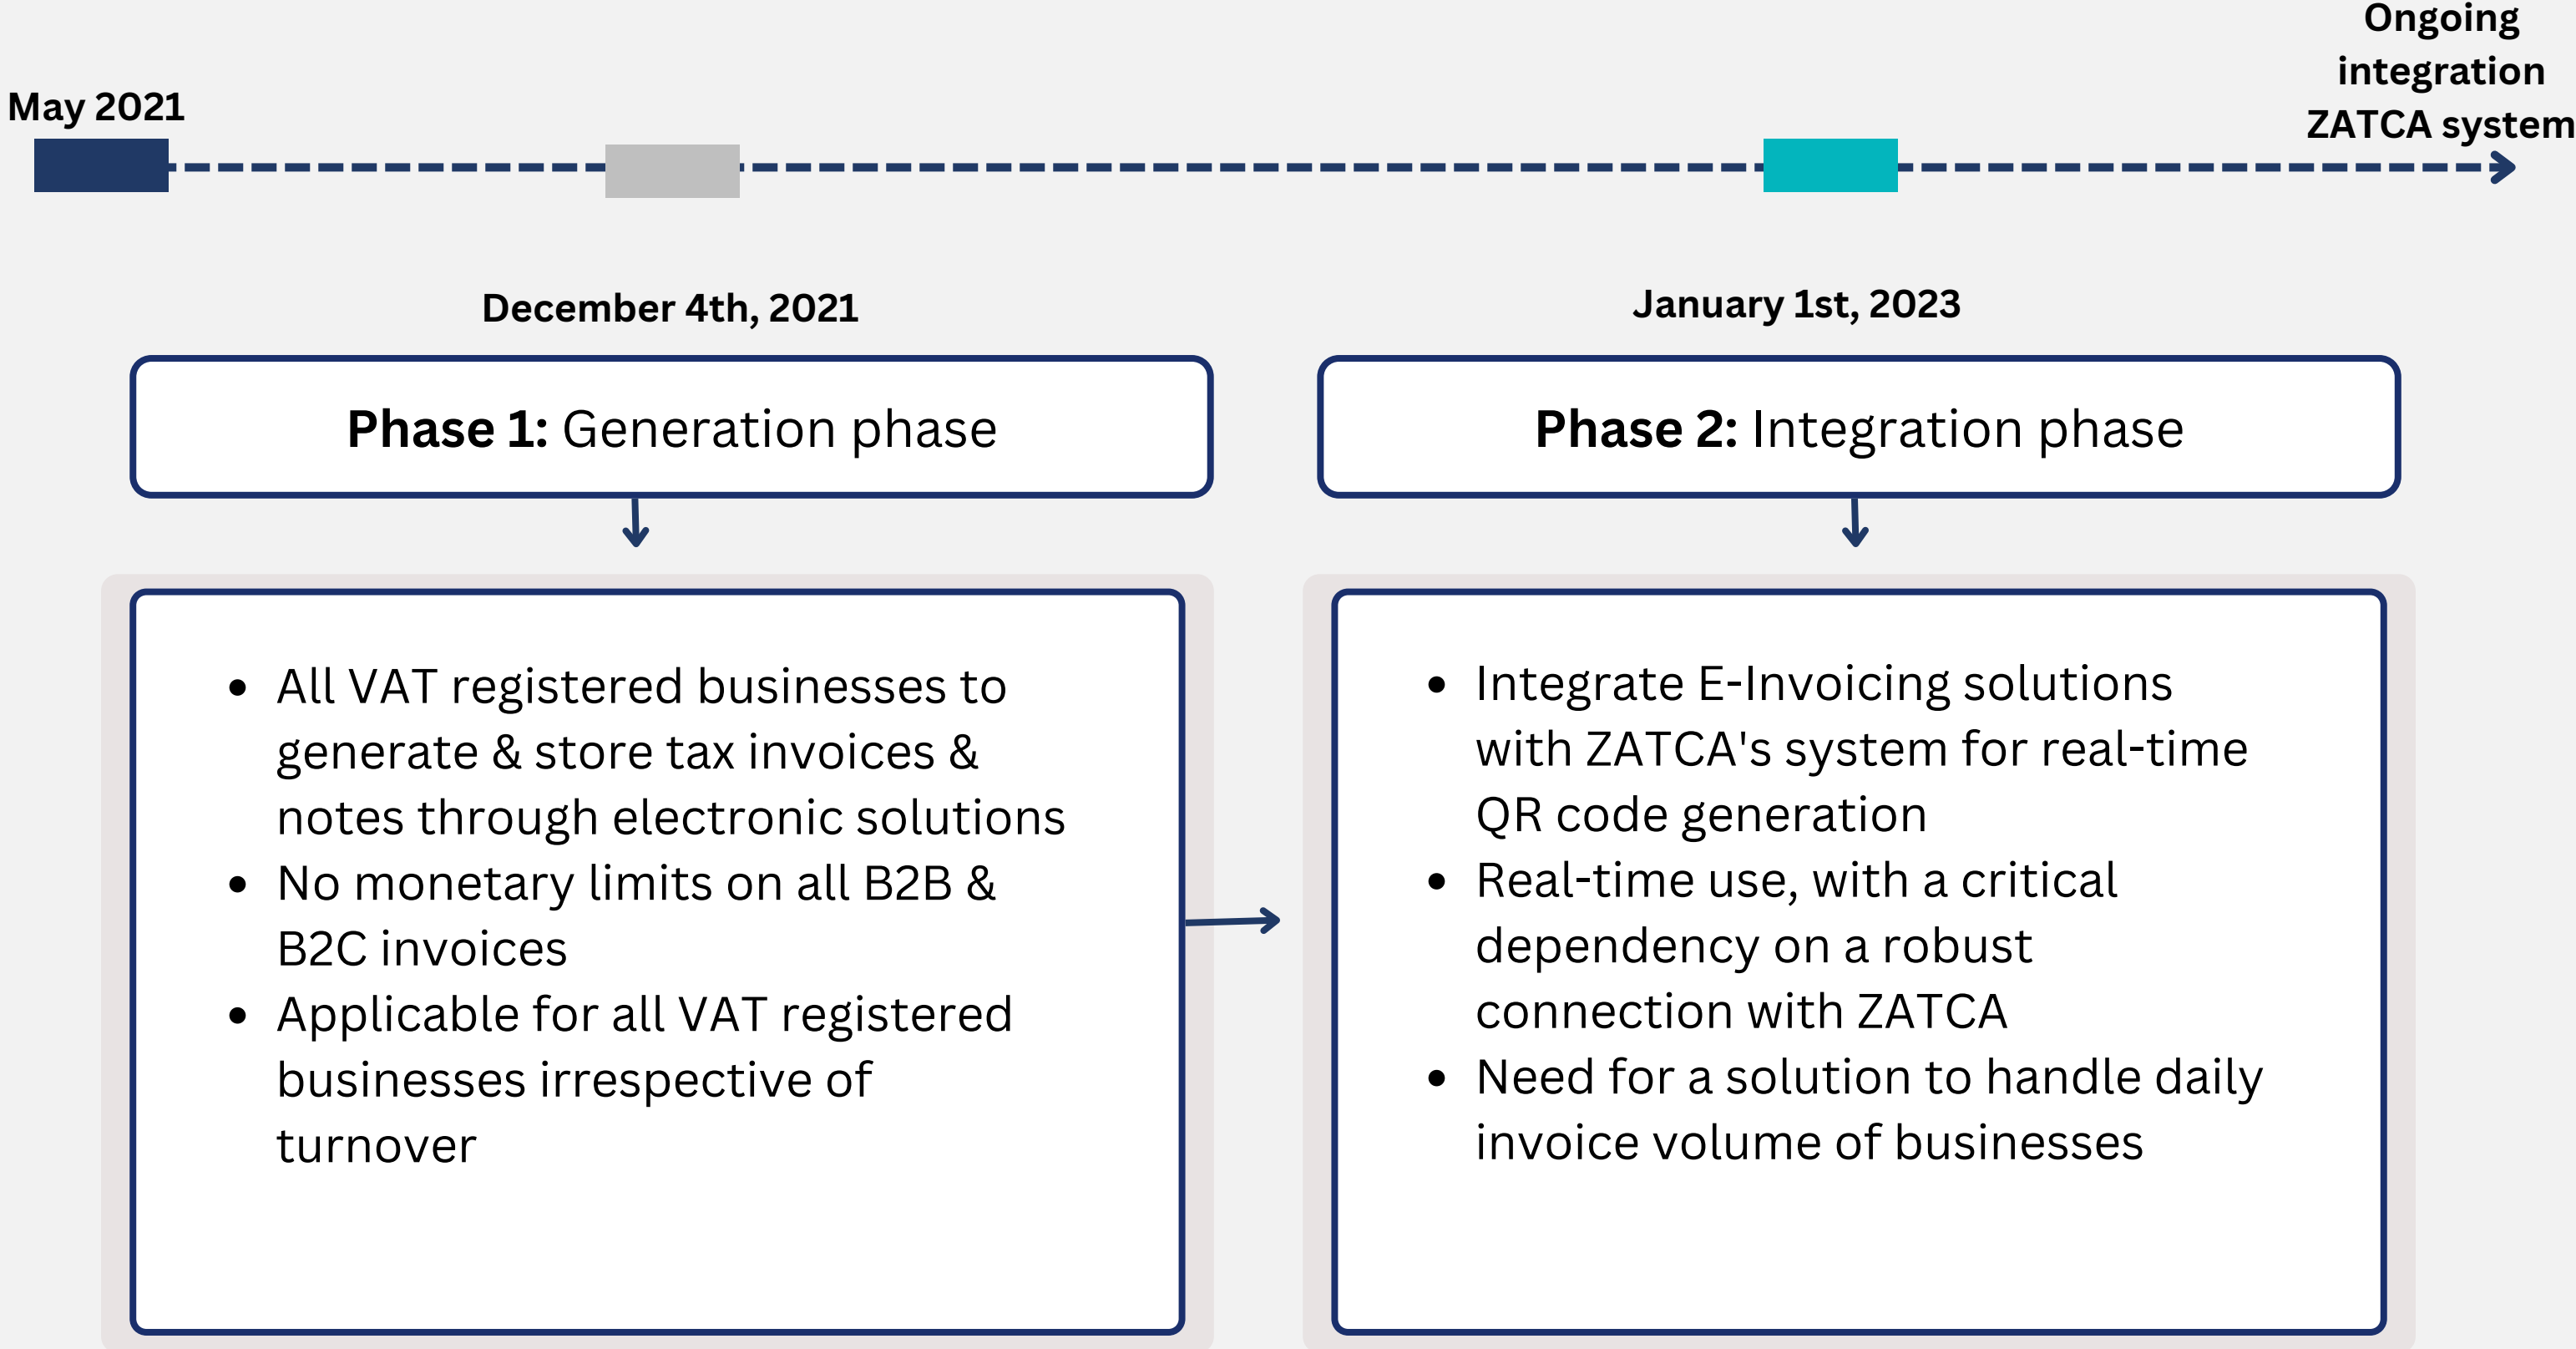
May 2021

Ongoing integration ZATCA system

December 4th, 2021

January 1st, 2023

**Phase 1:** Generation phase

**Phase 2:** Integration phase

- All VAT registered businesses to generate & store tax invoices & notes through electronic solutions
- No monetary limits on all B2B & B2C invoices
- Applicable for all VAT registered businesses irrespective of turnover

- Integrate E-Invoicing solutions with ZATCA's system for real-time QR code generation
- Real-time use, with a critical dependency on a robust connection with ZATCA
- Need for a solution to handle daily invoice volume of businesses